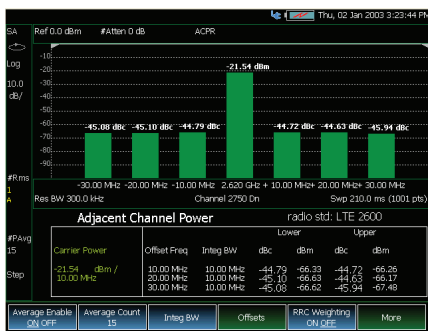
Thu, 02 Jan 2003 3:23:44 PM

SA

Ref 0.0 dBm #Atten 0 dB ACPR

Log

10.0 dB/

-10
-20
-30
-40
-50
-60
-70
-80
-90

-21.54 dBm

-45.08 dBc -45.10 dBc -44.79 dBc -44.72 dBc -44.63 dBc -45.94 dBc

#Rms
1
A

-30.00 MHz -20.00 MHz -10.00 MHz 2.620 GHz + 10.00 MHz+ 20.00 MHz+ 30.00 MHz

Res BW 300.0 kHz Channel 2750 Dn Swp 210.0 ms (1001 pts)

#PAvg
15

Step

Adjacent Channel Power radio std: LTE 2600

| Carrier Power | Offset Freq | Integ BW | Lower dBc | Lower dBm | Upper dBc | Upper dBm |
|---|---|---|---|---|---|---|
| -21.54 dBm / 10.00 MHz | 10.00 MHz | 10.00 MHz | -44.79 | -66.33 | -44.72 | -66.26 |
| | 20.00 MHz | 10.00 MHz | -45.10 | -66.63 | -44.63 | -66.17 |
| | 30.00 MHz | 10.00 MHz | -45.08 | -66.62 | -45.94 | -67.48 |

Average Enable ON OFF | Average Count 15 | Integ BW | Offsets | RRC Weighting ON OFF | More